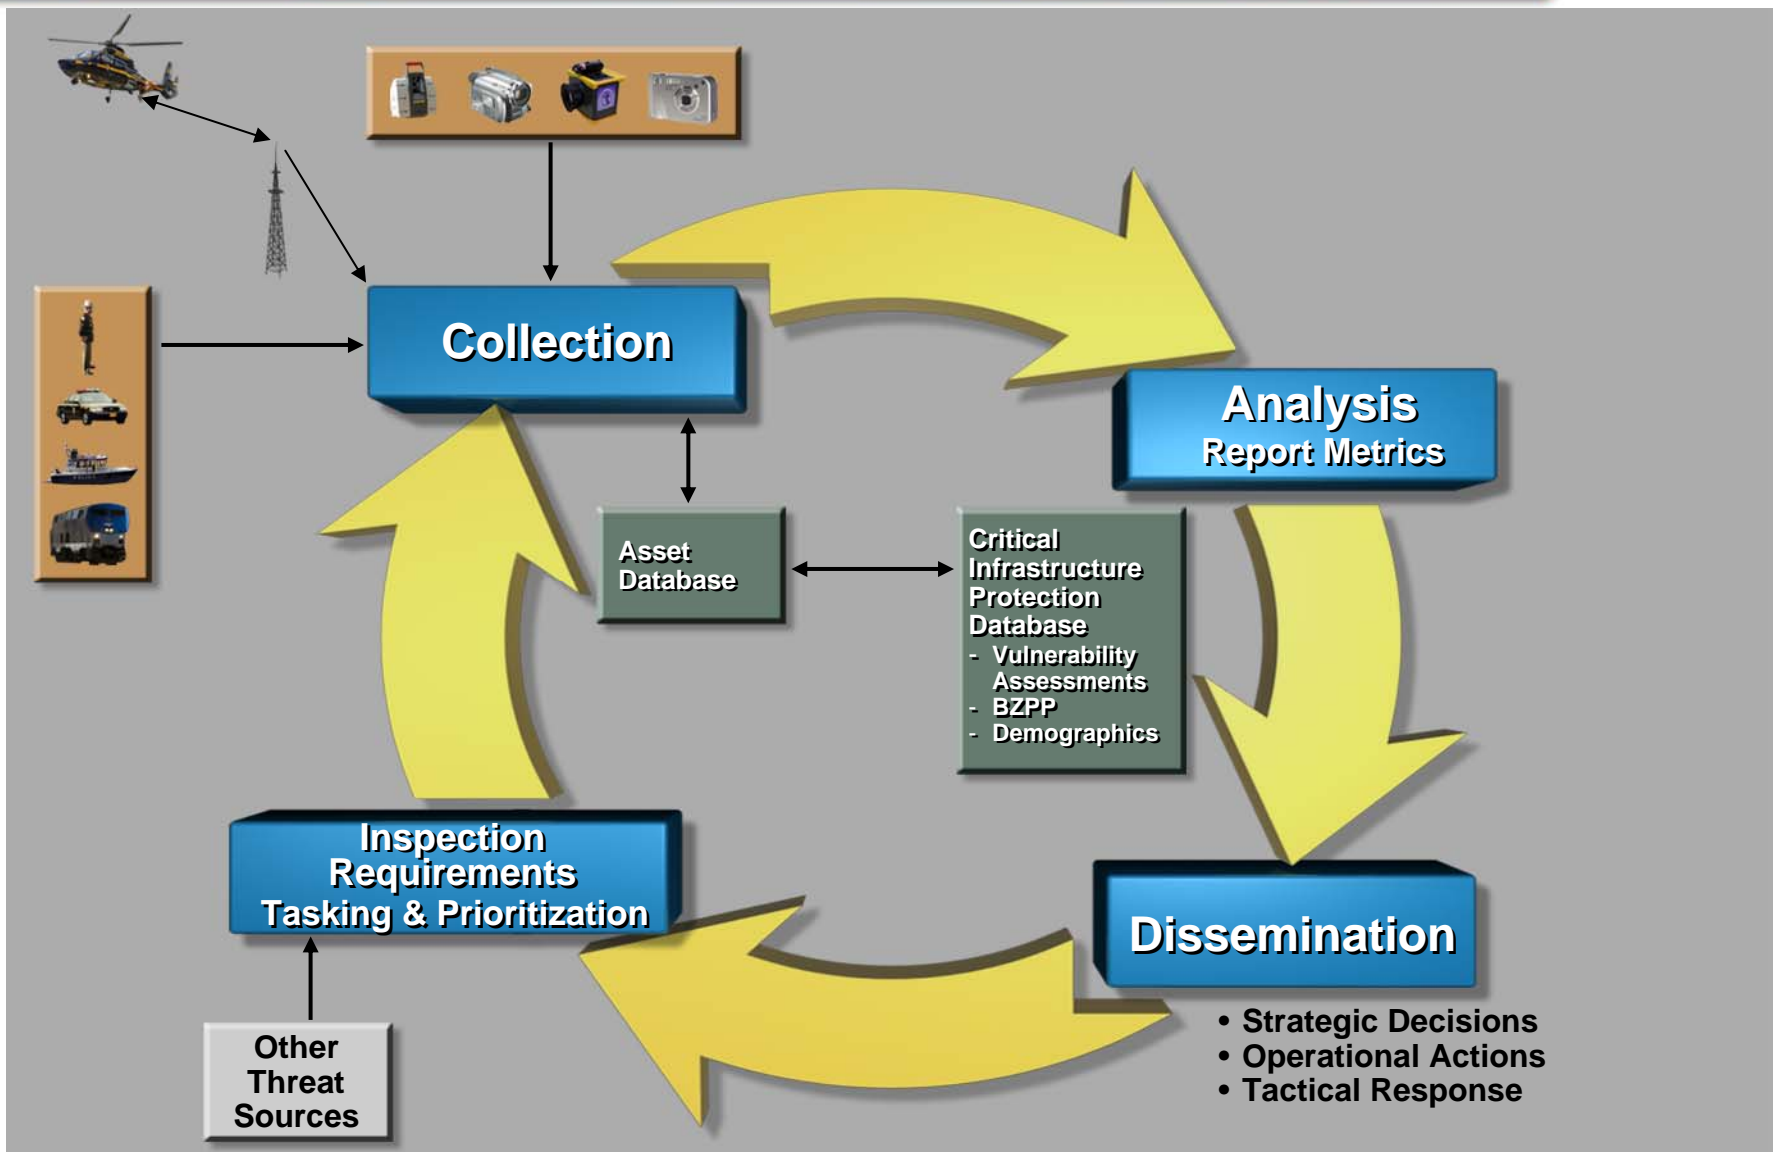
Collection

Analysis
Report Metrics

Asset Database

Critical Infrastructure Protection Database
- Vulnerability Assessments
- BZPP
- Demographics

Inspection Requirements
Tasking & Prioritization

Dissemination

• Strategic Decisions
• Operational Actions
• Tactical Response

Other Threat Sources